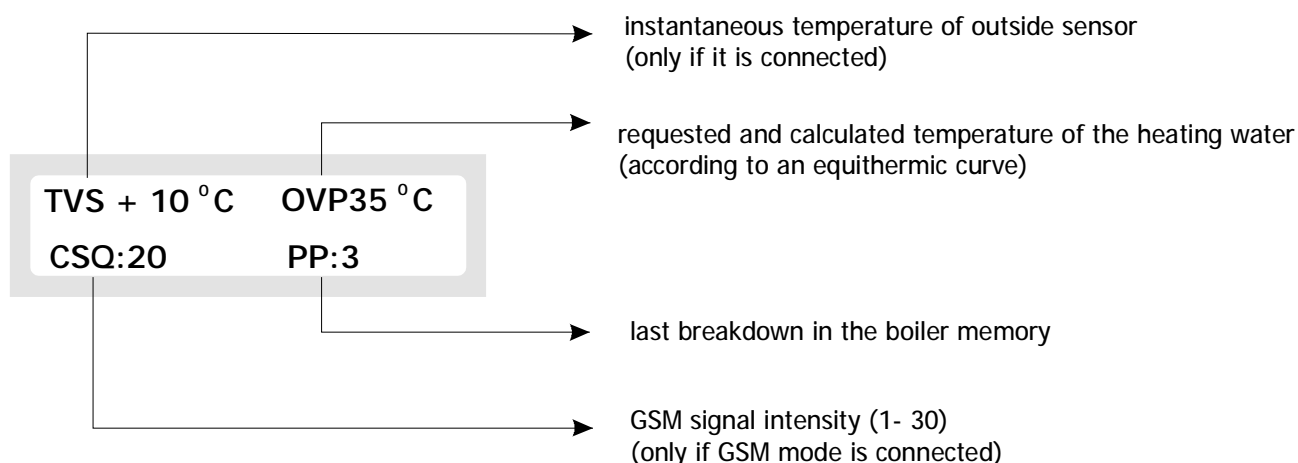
instantaneous temperature of outside sensor
(only if it is connected)

requested and calculated temperature of the heating water
(according to an equithermic curve)

TVS + 10 $^{o}$C OVP35 $^{o}$C

CSQ:20 PP:3

last breakdown in the boiler memory

GSM signal intensity (1- 30)
(only if GSM mode is connected)